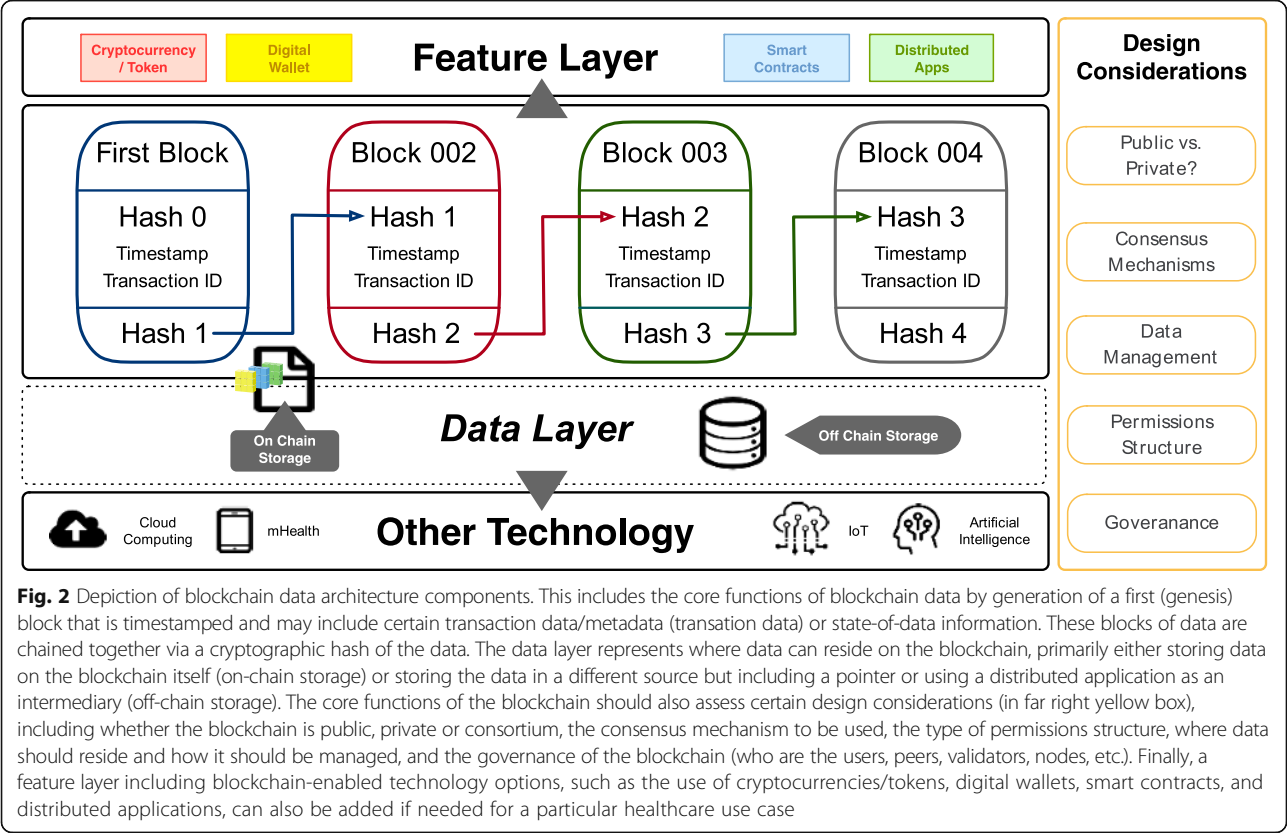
Cryptocurrency / Token

Digital Wallet

Feature Layer

Smart Contracts

Distributed Apps

Design Considerations

First Block
Hash 0
Timestamp
Transaction ID
Hash 1

Block 002
Hash 1
Timestamp
Transaction ID
Hash 2

Block 003
Hash 2
Timestamp
Transaction ID
Hash 3

Block 004
Hash 3
Timestamp
Transaction ID
Hash 4

Public vs. Private?

Consensus Mechanisms

Data Management

Permissions Structure

Goveranance

On Chain Storage

Data Layer

Off Chain Storage

Cloud Computing

mHealth

Other Technology

IoT

Artificial Intelligence

**Fig. 2** Depiction of blockchain data architecture components. This includes the core functions of blockchain data by generation of a first (genesis) block that is timestamped and may include certain transaction data/metadata (transation data) or state-of-data information. These blocks of data are chained together via a cryptographic hash of the data. The data layer represents where data can reside on the blockchain, primarily either storing data on the blockchain itself (on-chain storage) or storing the data in a different source but including a pointer or using a distributed application as an intermediary (off-chain storage). The core functions of the blockchain should also assess certain design considerations (in far right yellow box), including whether the blockchain is public, private or consortium, the consensus mechanism to be used, the type of permissions structure, where data should reside and how it should be managed, and the governance of the blockchain (who are the users, peers, validators, nodes, etc.). Finally, a feature layer including blockchain-enabled technology options, such as the use of cryptocurrencies/tokens, digital wallets, smart contracts, and distributed applications, can also be added if needed for a particular healthcare use case